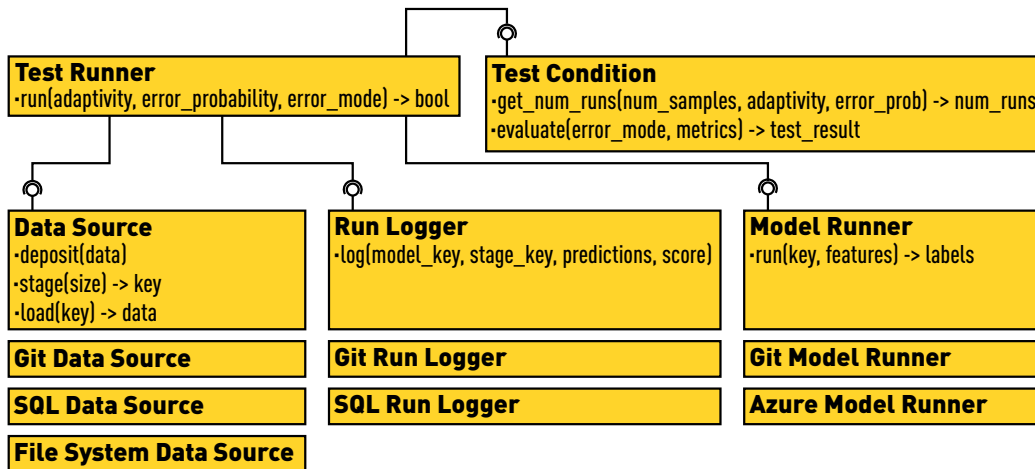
Test Runner
·run(adaptivity, error_probability, error_mode) -> bool

Test Condition
·get_num_runs(num_samples, adaptivity, error_prob) -> num_runs
·evaluate(error_mode, metrics) -> test_result

Data Source
·deposit(data)
·stage(size) -> key
·load(key) -> data

Git Data Source

SQL Data Source

File System Data Source

Run Logger
·log(model_key, stage_key, predictions, score)

Git Run Logger

SQL Run Logger

Model Runner
·run(key, features) -> labels

Git Model Runner

Azure Model Runner